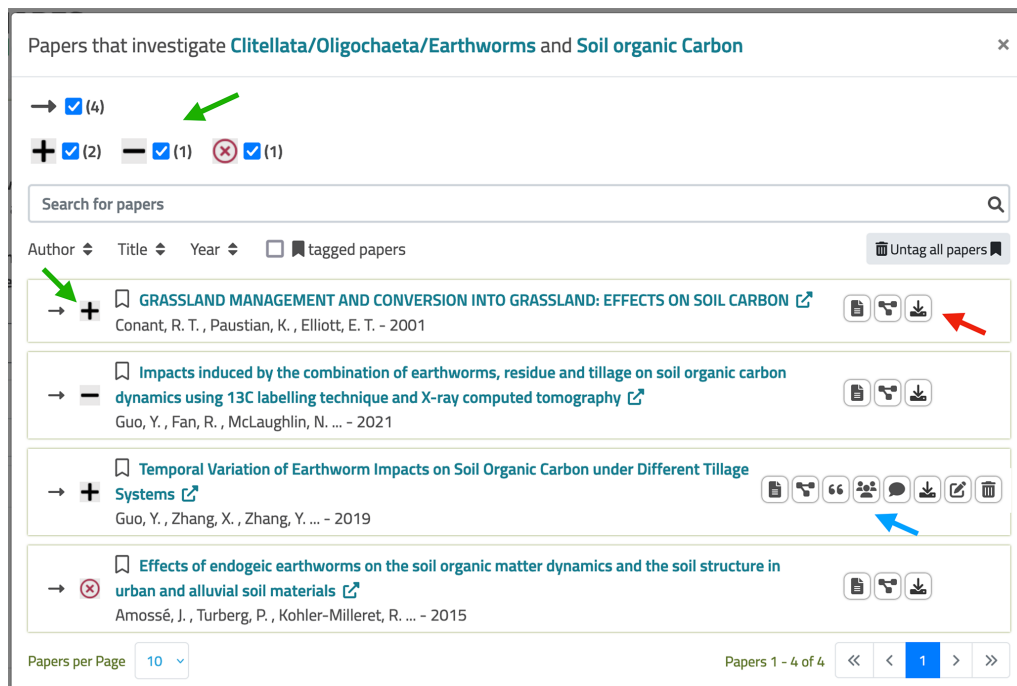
Papers that investigate Clitellata/Oligochaeta/Earthworms and Soil organic Carbon ×

→ (4)

+ (2) − (1) ⊗ (1)

Search for papers

Author ⬍ Title ⬍ Year ⬍ tagged papers

Untag all papers

→ + GRASSLAND MANAGEMENT AND CONVERSION INTO GRASSLAND: EFFECTS ON SOIL CARBON
Conant, R. T. , Paustian, K. , Elliott, E. T. - 2001

→ − Impacts induced by the combination of earthworms, residue and tillage on soil organic carbon dynamics using 13C labelling technique and X-ray computed tomography
Guo, Y. , Fan, R. , McLaughlin, N. ... - 2021

→ + Temporal Variation of Earthworm Impacts on Soil Organic Carbon under Different Tillage Systems
Guo, Y. , Zhang, X. , Zhang, Y. ... - 2019

→ ⊗ Effects of endogeic earthworms on the soil organic matter dynamics and the soil structure in urban and alluvial soil materials
Amossé, J. , Turberg, P. , Kohler-Milleret, R. ... - 2015

Papers per Page 10

Papers 1 - 4 of 4 « ‹ 1 › »